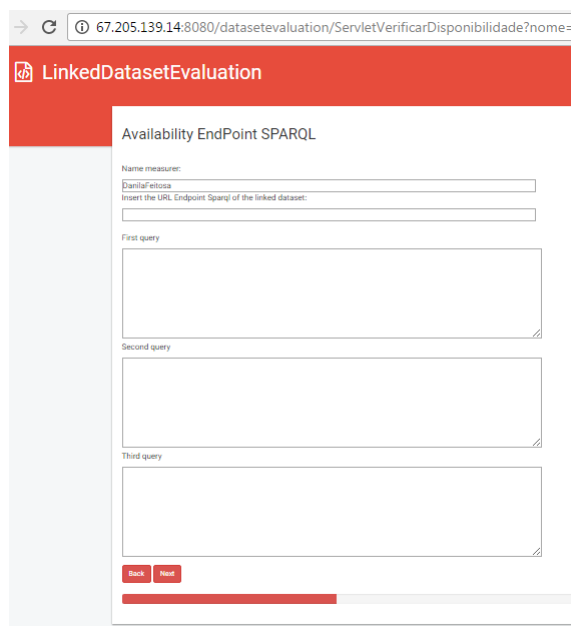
67.205.139.14:8080/datasetevaluation/ServletVerificarDisponibilidade?nome=

LinkedDatasetEvaluation

Availability EndPoint SPARQL

Name measurer:

DanilaFeitosa

Insert the URL Endpoint Sparql of the linked dataset:

First query

Second query

Third query

Back Next